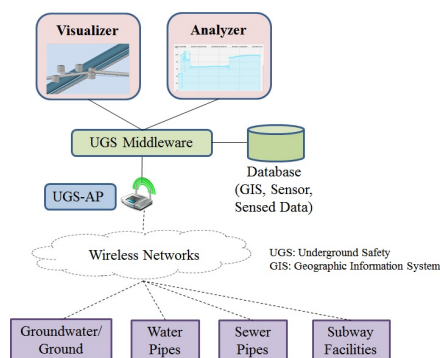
Visualizer

Analyzer

UGS Middleware

Database
(GIS, Sensor,
Sensed Data)

UGS-AP

Wireless Networks

UGS: Underground Safety
GIS: Geographic Information System

Groundwater/
Ground

Water
Pipes

Sewer
Pipes

Subway
Facilities